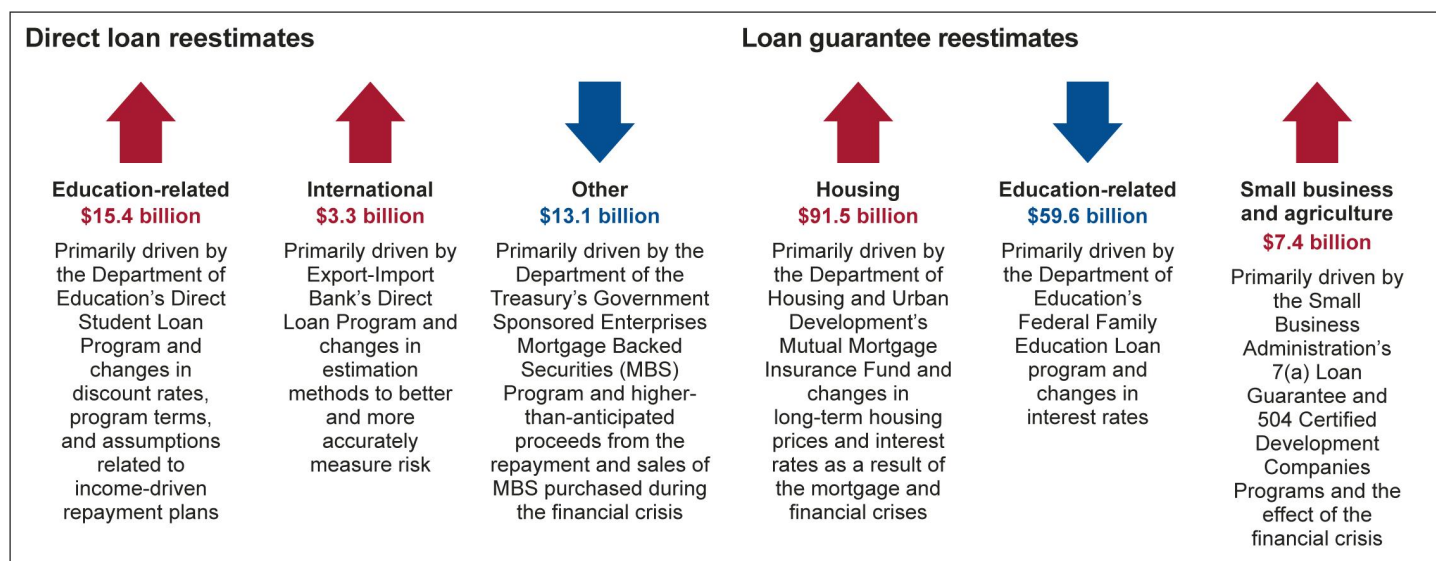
Direct loan reestimates

Loan guarantee reestimates

Education-related
$15.4 billion
Primarily driven by the Department of Education's Direct Student Loan Program and changes in discount rates, program terms, and assumptions related to income-driven repayment plans

International
$3.3 billion
Primarily driven by Export-Import Bank's Direct Loan Program and changes in estimation methods to better and more accurately measure risk

Other
$13.1 billion
Primarily driven by the Department of the Treasury's Government Sponsored Enterprises Mortgage Backed Securities (MBS) Program and higher-than-anticipated proceeds from the repayment and sales of MBS purchased during the financial crisis

Housing
$91.5 billion
Primarily driven by the Department of Housing and Urban Development's Mutual Mortgage Insurance Fund and changes in long-term housing prices and interest rates as a result of the mortgage and financial crises

Education-related
$59.6 billion
Primarily driven by the Department of Education's Federal Family Education Loan program and changes in interest rates

Small business and agriculture
$7.4 billion
Primarily driven by the Small Business Administration's 7(a) Loan Guarantee and 504 Certified Development Companies Programs and the effect of the financial crisis